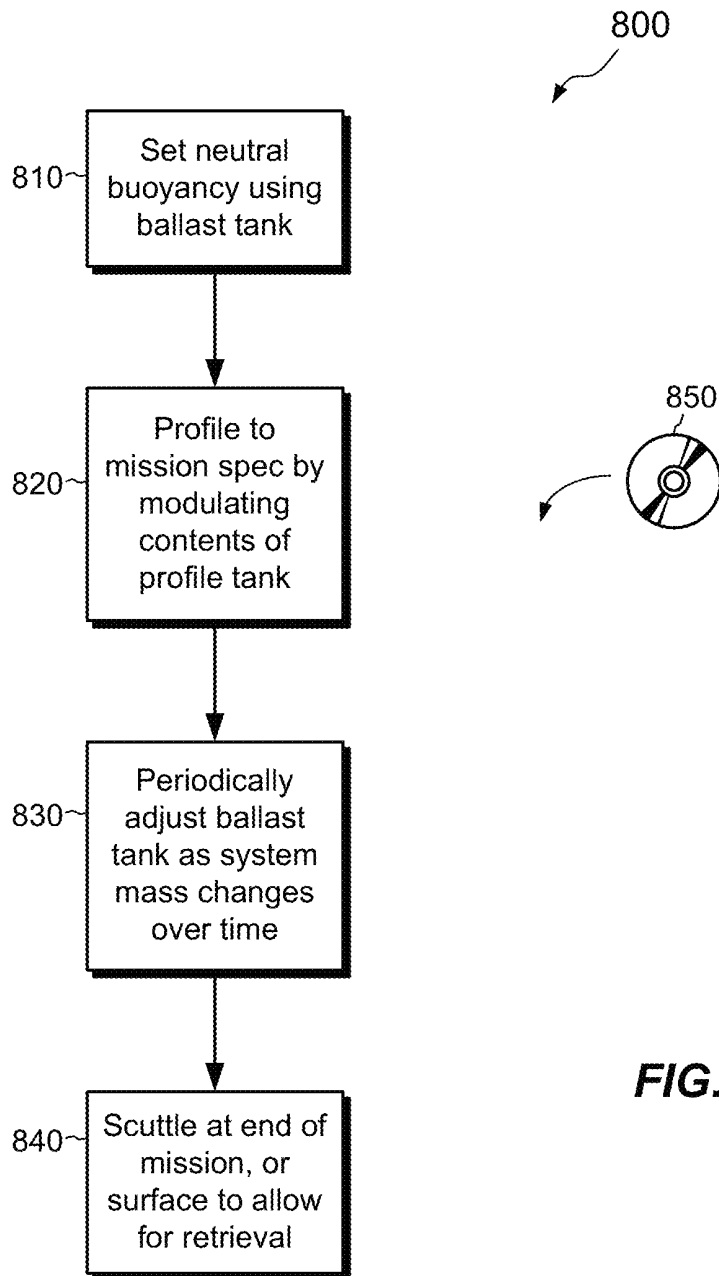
800

810 Set neutral buoyancy using ballast tank

820 Profile to mission spec by modulating contents of profile tank

850

830 Periodically adjust ballast tank as system mass changes over time

FIG.

840 Scuttle at end of mission, or surface to allow for retrieval